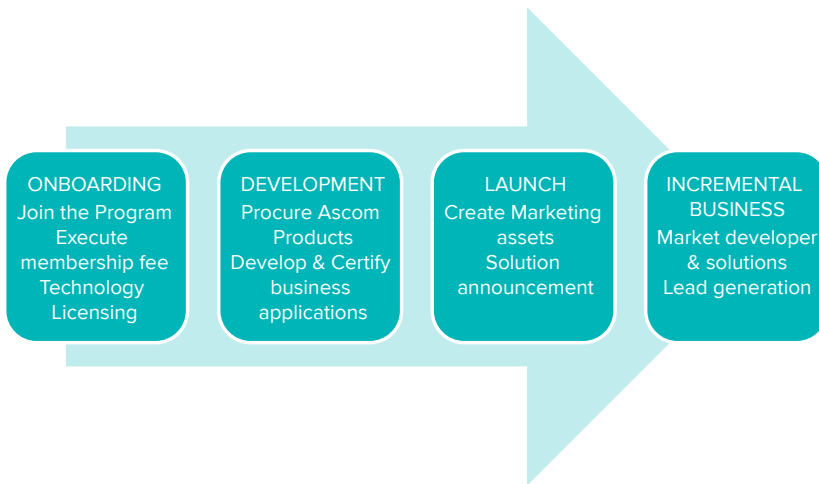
ONBOARDING
Join the Program
Execute membership fee
Technology Licensing

DEVELOPMENT
Procure Ascom Products
Develop & Certify business applications

LAUNCH
Create Marketing assets
Solution announcement

INCREMENTAL BUSINESS
Market developer & solutions
Lead generation